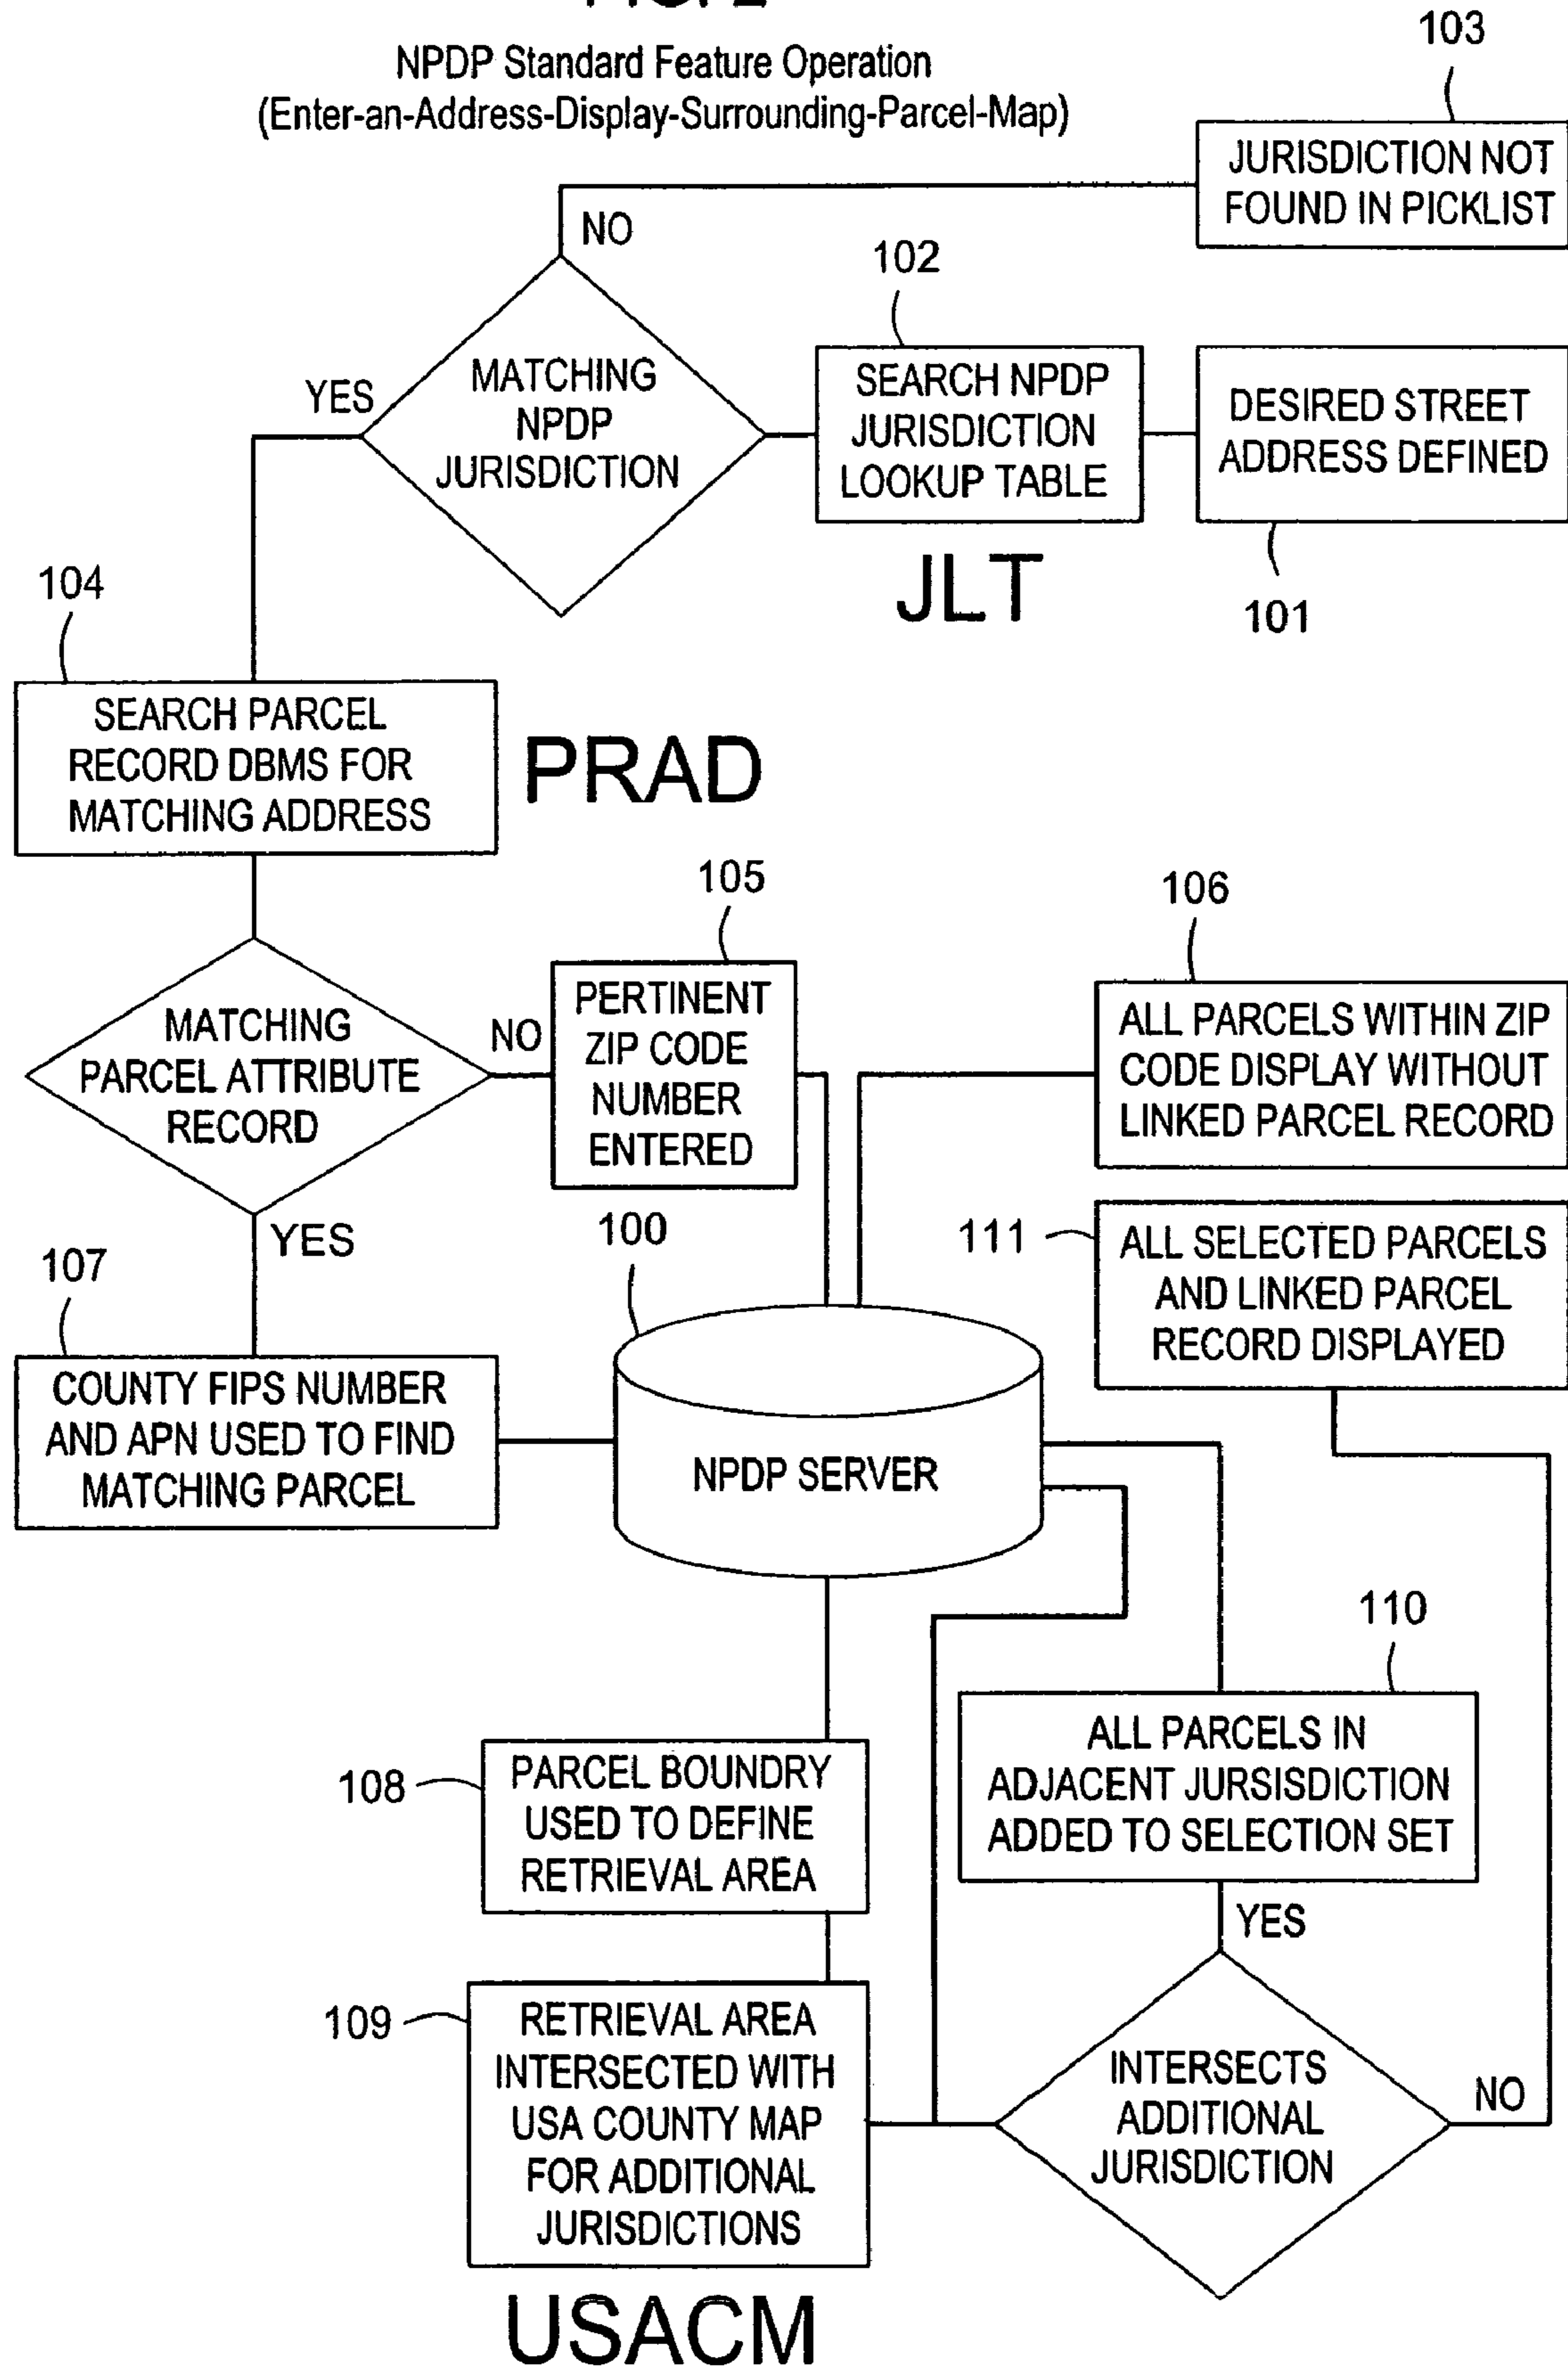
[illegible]

NPDP Standard Feature Operation
(Enter-an-Address-Display-Surrounding-Parcel-Map)

103

JURISDICTION NOT FOUND IN PICKLIST

NO

102

MATCHING NPDP JURISDICTION

YES

SEARCH NPDP JURISDICTION LOOKUP TABLE

DESIRED STREET ADDRESS DEFINED

JLT

101

104

SEARCH PARCEL RECORD DBMS FOR MATCHING ADDRESS

PRAD

105

106

MATCHING PARCEL ATTRIBUTE RECORD

NO

PERTINENT ZIP CODE NUMBER ENTERED

ALL PARCELS WITHIN ZIP CODE DISPLAY WITHOUT LINKED PARCEL RECORD

YES

100

111

ALL SELECTED PARCELS AND LINKED PARCEL RECORD DISPLAYED

107

COUNTY FIPS NUMBER AND APN USED TO FIND MATCHING PARCEL

NPDP SERVER

110

108

PARCEL BOUNDRY USED TO DEFINE RETRIEVAL AREA

ALL PARCELS IN ADJACENT JURSISDICTION ADDED TO SELECTION SET

YES

109

RETRIEVAL AREA INTERSECTED WITH USA COUNTY MAP FOR ADDITIONAL JURISDICTIONS

INTERSECTS ADDITIONAL JURISDICTION

NO

USACM